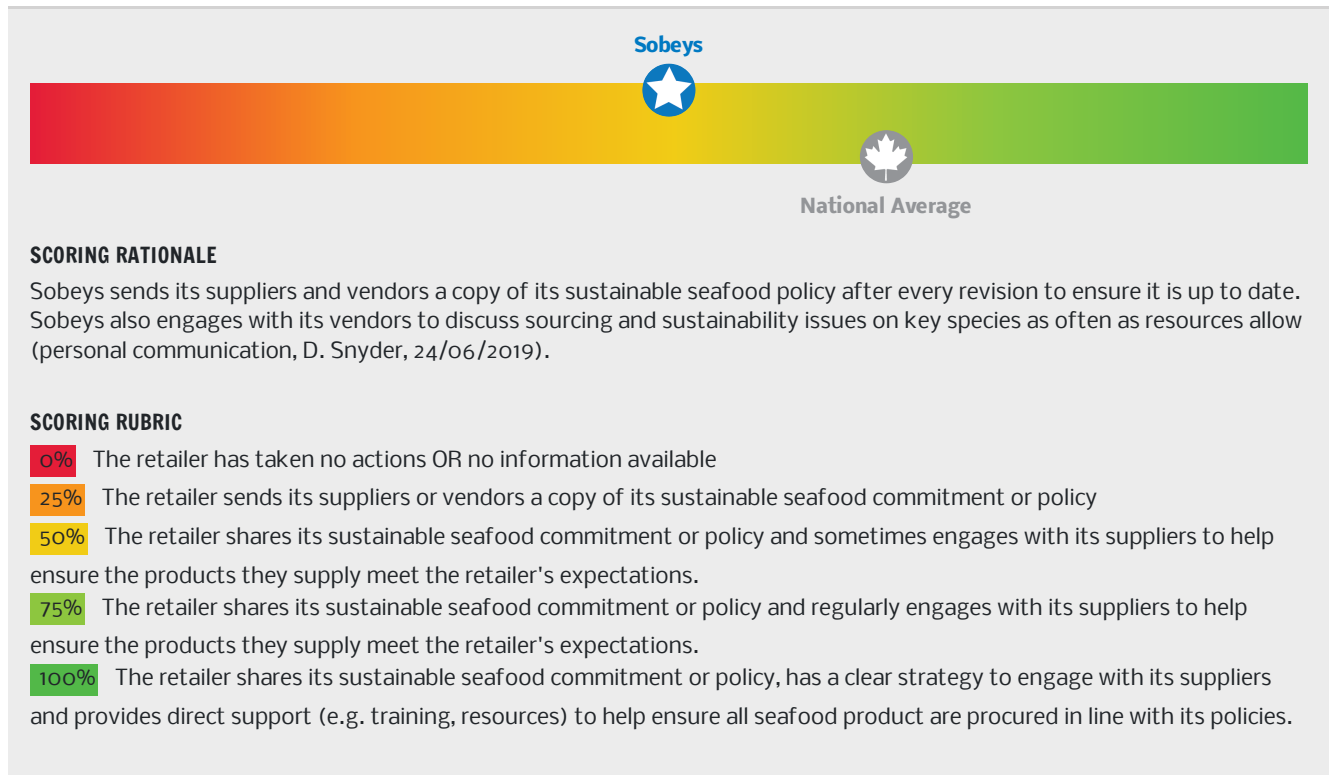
Sobeys

National Average

SCORING RATIONALE
Sobeys sends its suppliers and vendors a copy of its sustainable seafood policy after every revision to ensure it is up to date. Sobeys also engages with its vendors to discuss sourcing and sustainability issues on key species as often as resources allow (personal communication, D. Snyder, 24/06/2019).

SCORING RUBRIC
0% The retailer has taken no actions OR no information available
25% The retailer sends its suppliers or vendors a copy of its sustainable seafood commitment or policy
50% The retailer shares its sustainable seafood commitment or policy and sometimes engages with its suppliers to help ensure the products they supply meet the retailer's expectations.
75% The retailer shares its sustainable seafood commitment or policy and regularly engages with its suppliers to help ensure the products they supply meet the retailer's expectations.
100% The retailer shares its sustainable seafood commitment or policy, has a clear strategy to engage with its suppliers and provides direct support (e.g. training, resources) to help ensure all seafood product are procured in line with its policies.